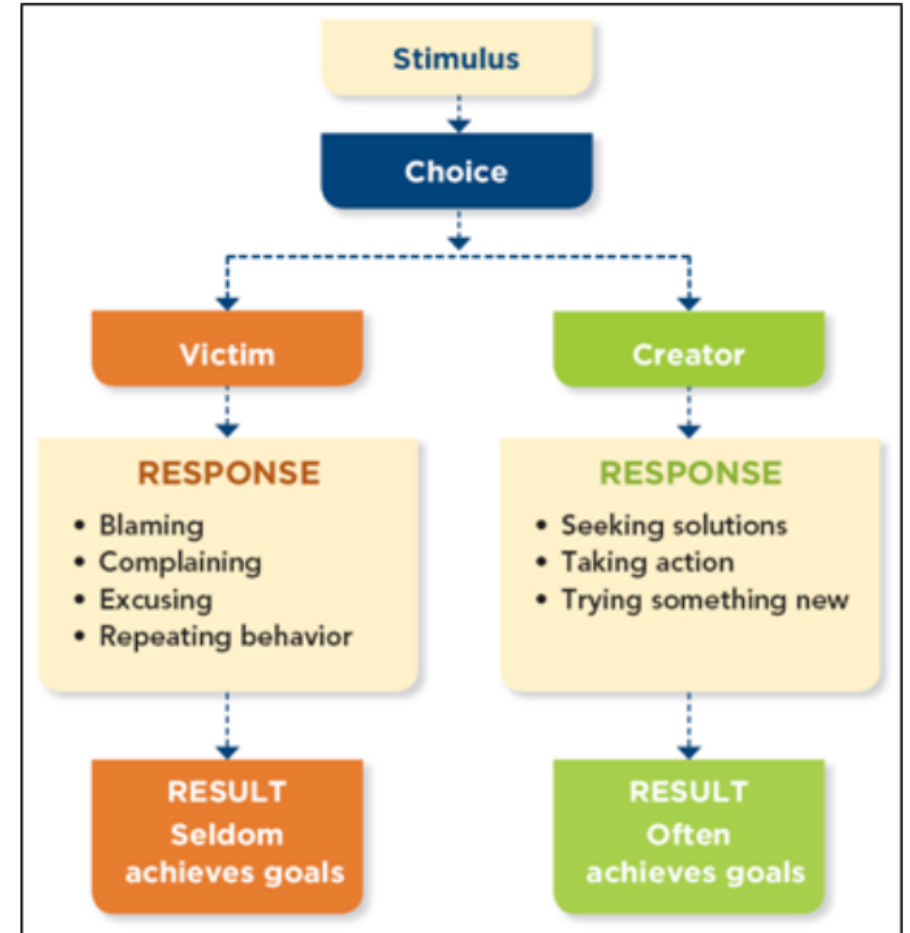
Stimulus

Choice

Victim

RESPONSE
• Blaming
• Complaining
• Excusing
• Repeating behavior

RESULT
Seldom achieves goals

Creator

RESPONSE
• Seeking solutions
• Taking action
• Trying something new

RESULT
Often achieves goals